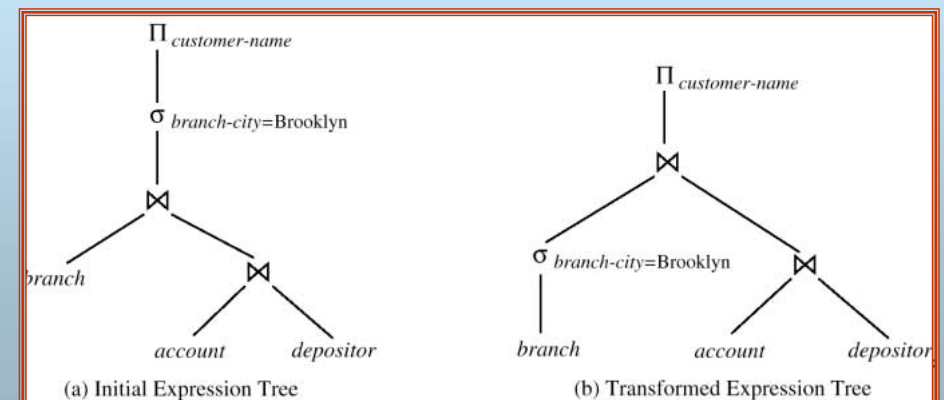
$\Pi_{customer\text{-}name}$

$\sigma_{branch\text{-}city=\text{Brooklyn}}$

$\bowtie$

branch

$\bowtie$

account

depositor

(a) Initial Expression Tree

$\Pi_{customer\text{-}name}$

$\bowtie$

$\sigma_{branch\text{-}city=\text{Brooklyn}}$

$\bowtie$

branch

account

depositor

(b) Transformed Expression Tree